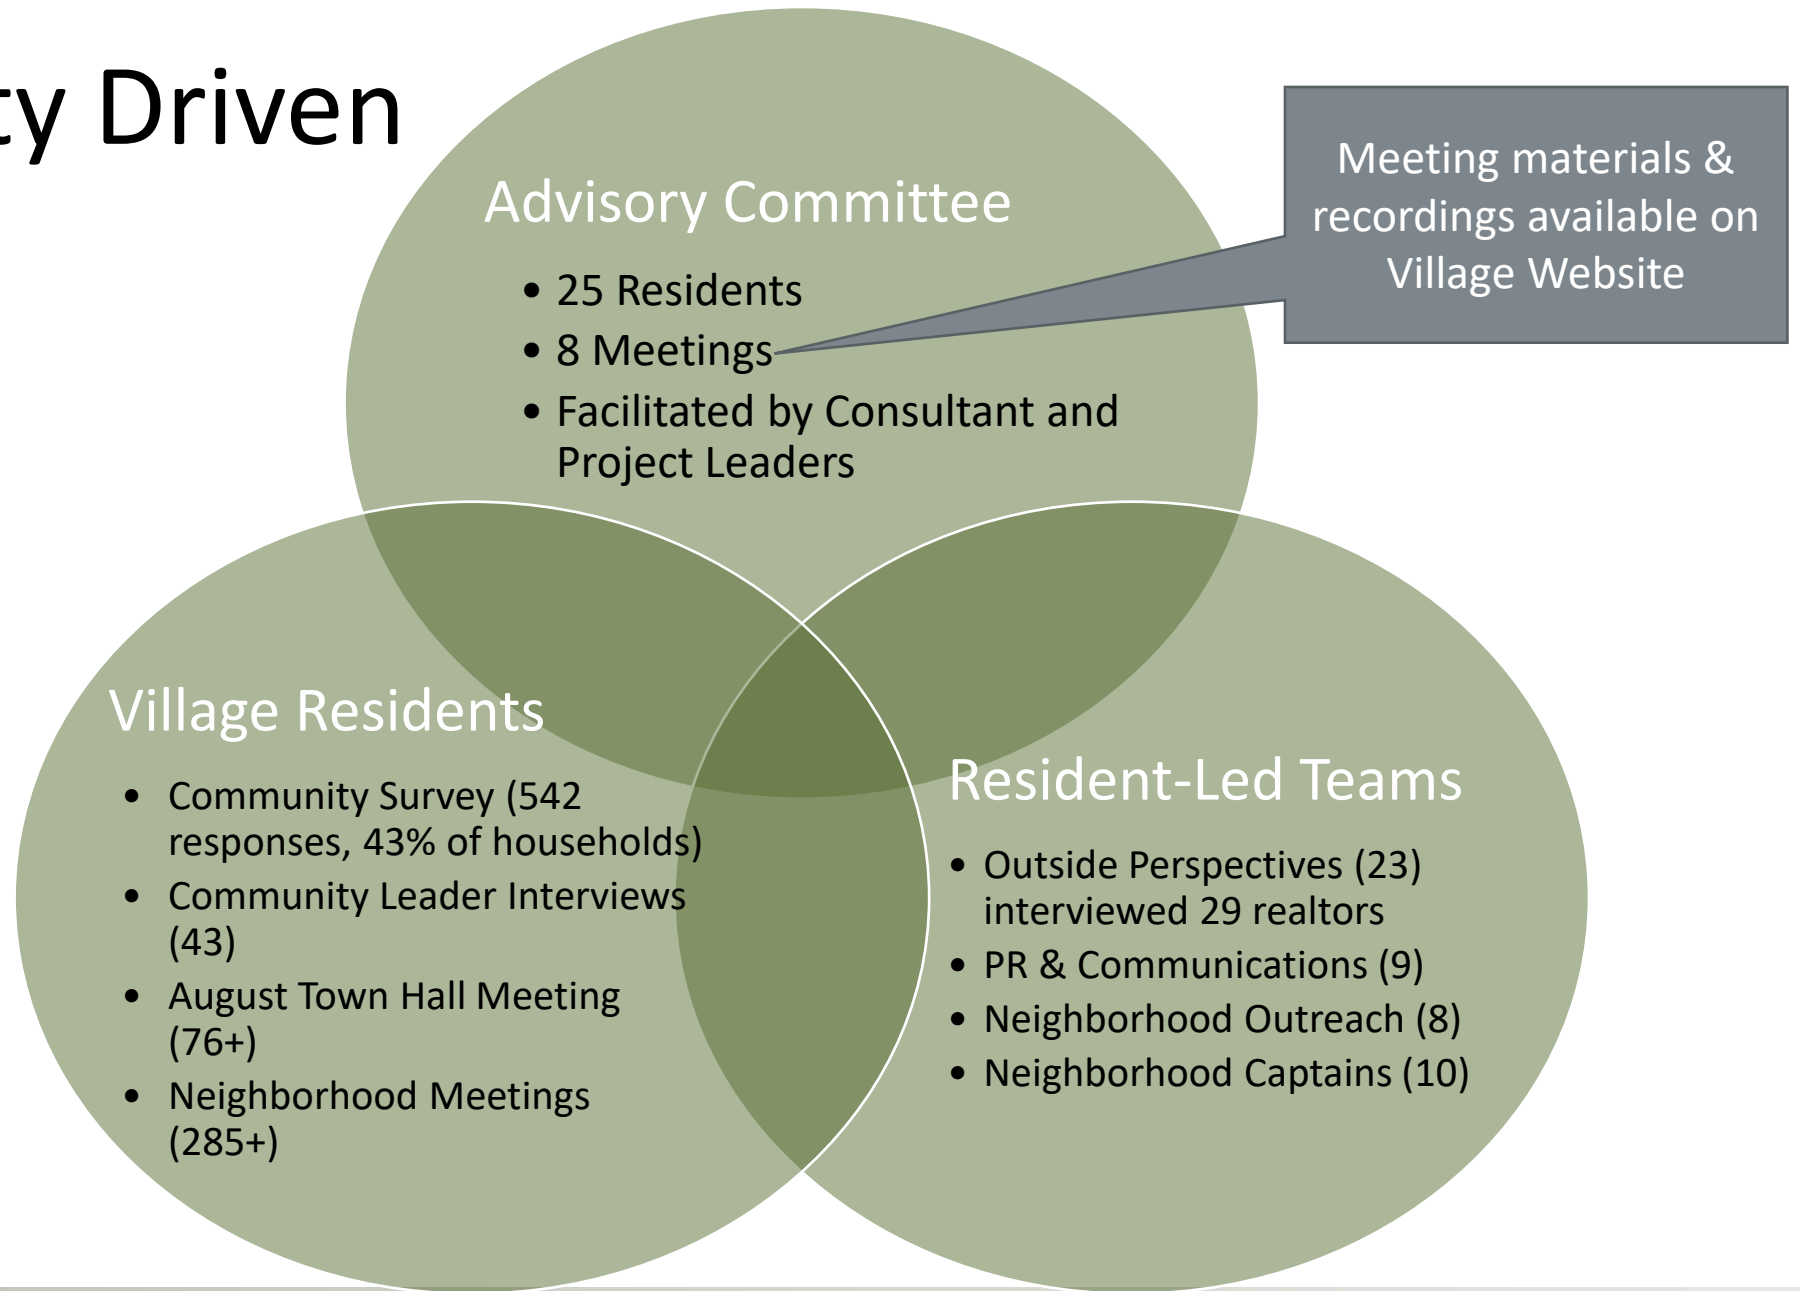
ty Driven

Advisory Committee

- 25 Residents
- 8 Meetings
- Facilitated by Consultant and Project Leaders

Meeting materials & recordings available on Village Website

Village Residents

- Community Survey (542 responses, 43% of households)
- Community Leader Interviews (43)
- August Town Hall Meeting (76+)
- Neighborhood Meetings (285+)

Resident-Led Teams

- Outside Perspectives (23) interviewed 29 realtors
- PR & Communications (9)
- Neighborhood Outreach (8)
- Neighborhood Captains (10)